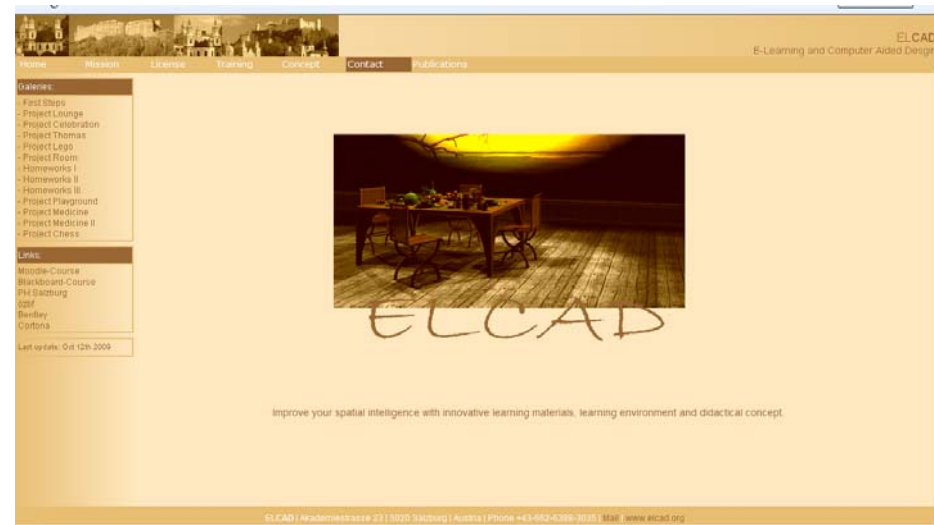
ELCAD
E-Learning and Computer Aided Design

Home Mission License Training Concept Contact Publications

Galeries:
- First Steps
- Project Lounge
- Project Celebration
- Project Thomas
- Project Lego
- Project Room
- Homeworks I
- Homeworks II
- Homeworks III
- Project Playground
- Project Medicine
- Project Medicine II
- Project Chess

Links:
Moodle-Course
Blackboard-Course
PH Salzburg
bmbf
Bentley
Cortona

Last update: Oct 12th 2009

ELCAD

Improve your spatial intelligence with innovative learning materials, learning environment and didactical concept.

ELCAD | Akademiestrasse 23 | 5020 Salzburg | Austria | Phone +43-662-6389-3035 | Mail | www.elcad.org